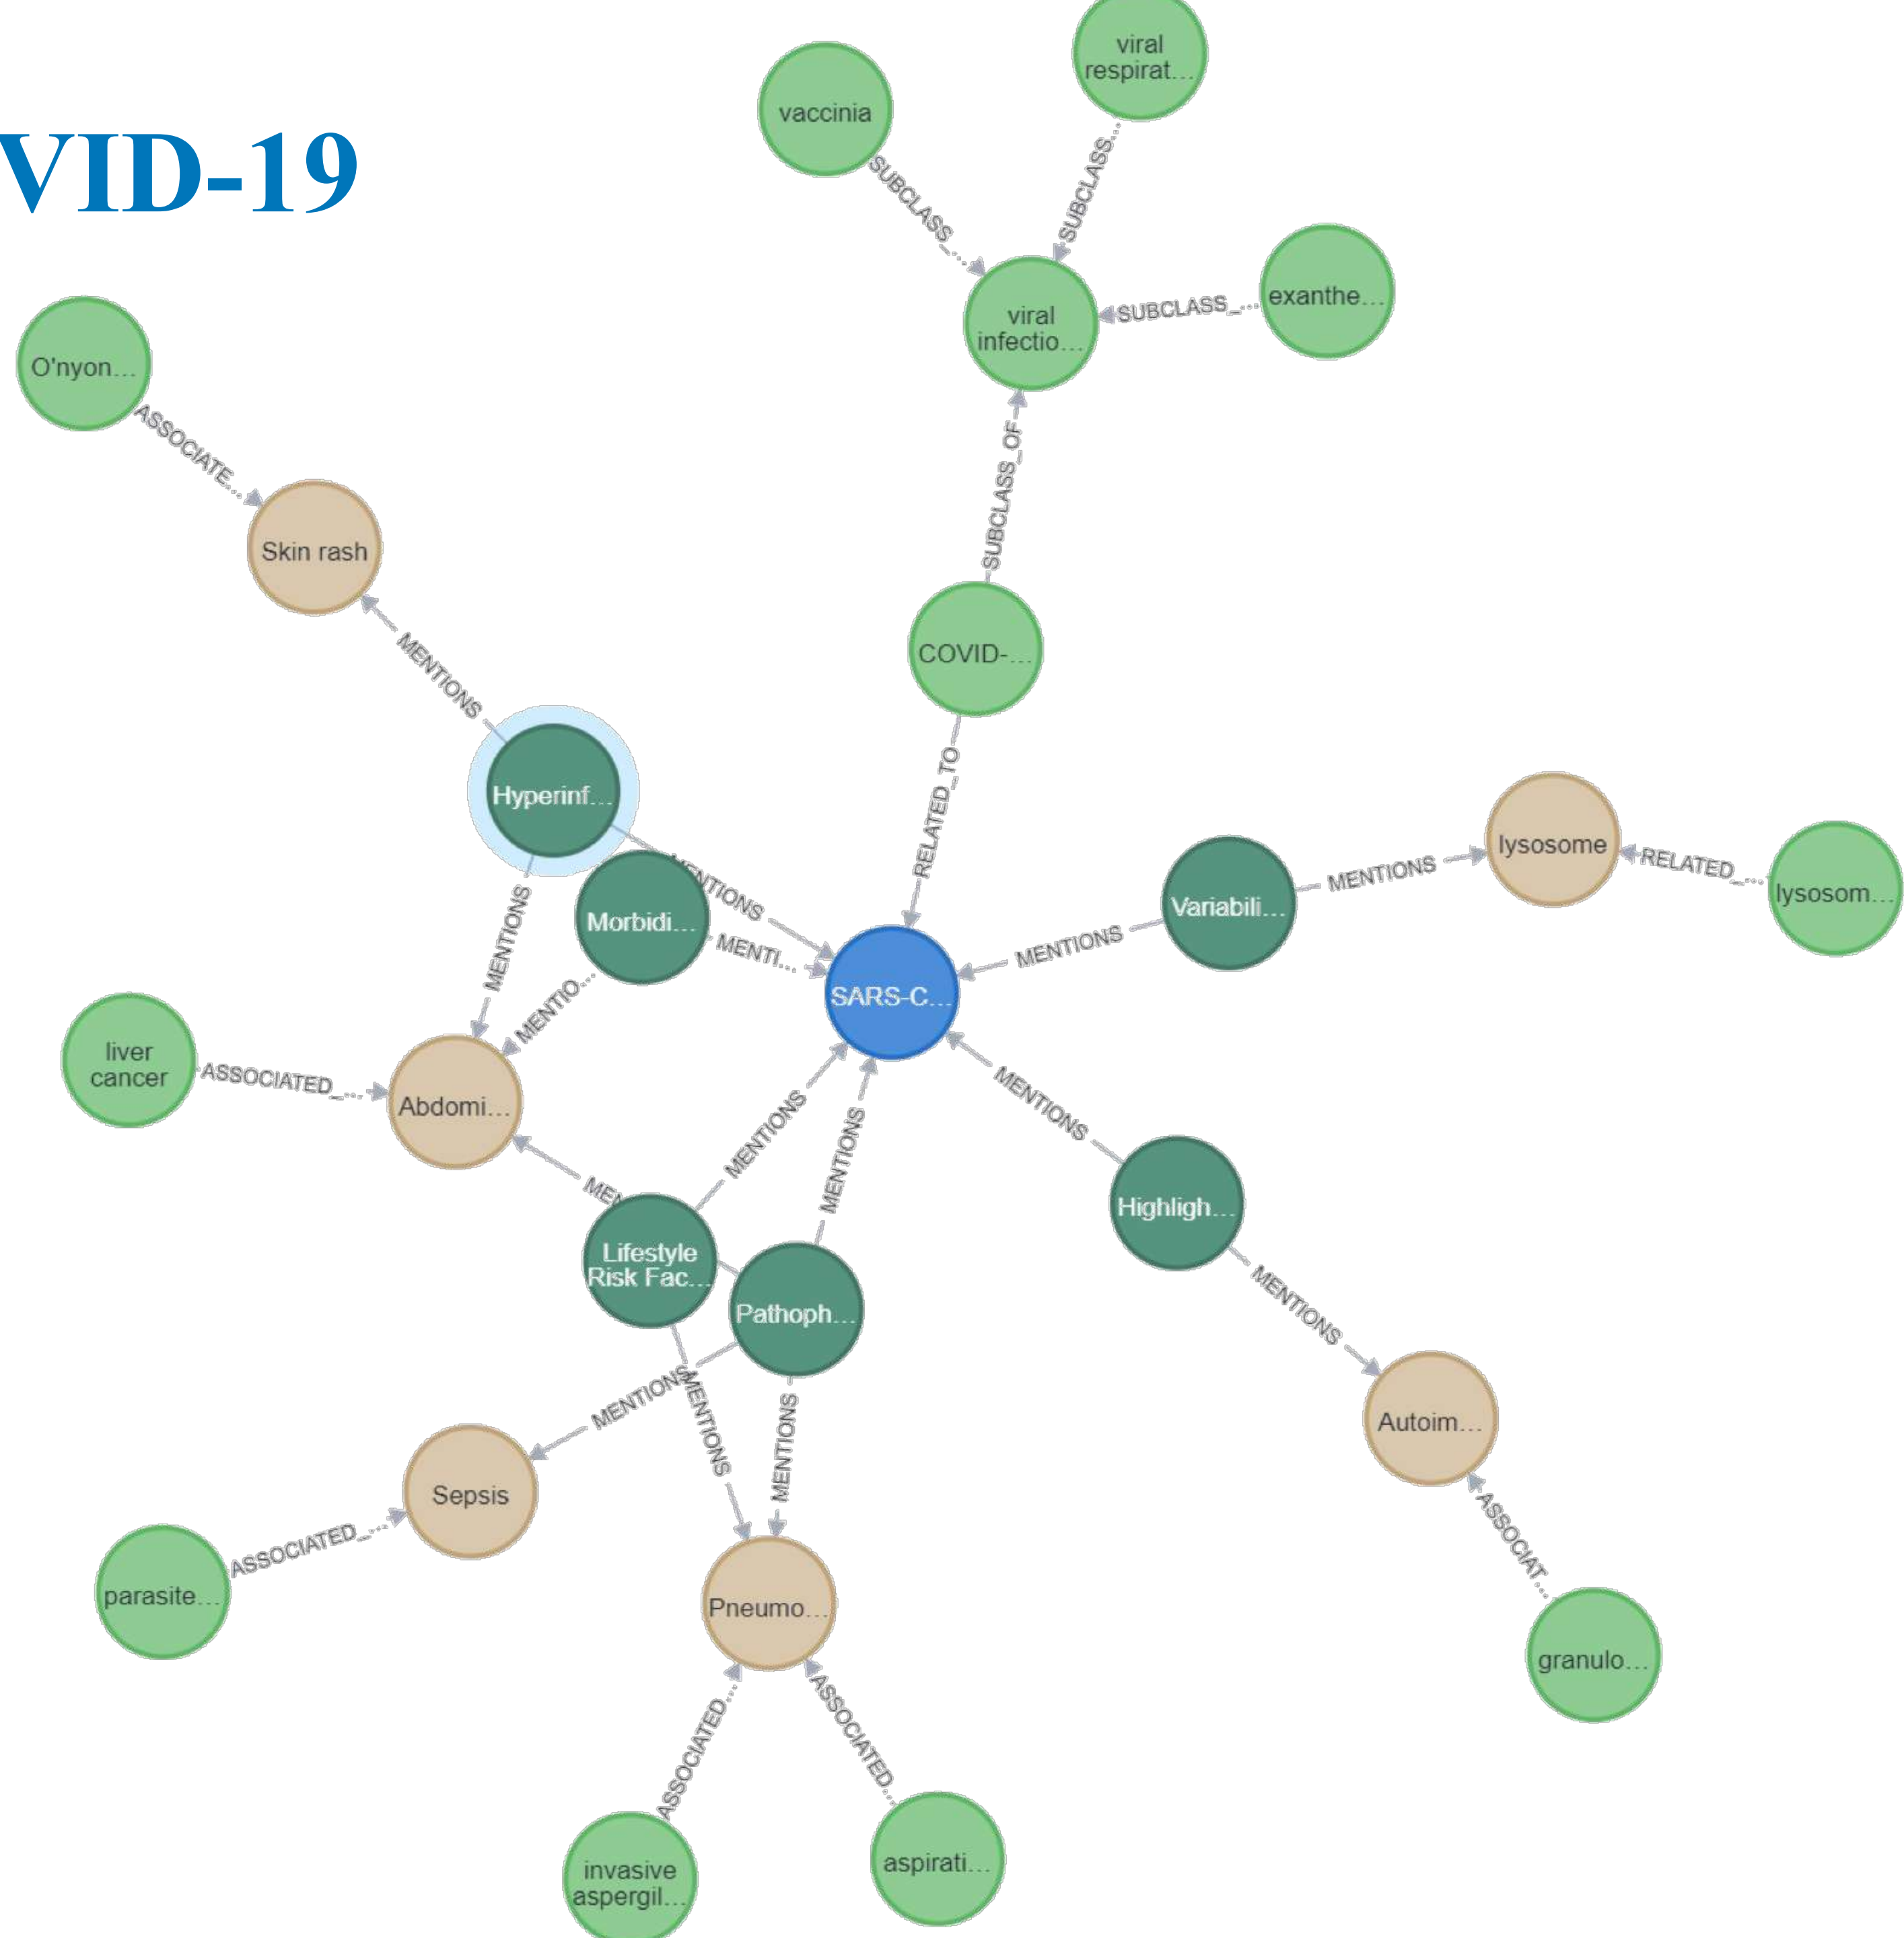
VID-19

vaccinia
viral respirat...
SUBCLASS...
SUBCLASS...
viral infectio...
SUBCLASS_...
exanthe...
O'nyon...
ASSOCIATE...
Skin rash
SUBCLASS_OF
COVID-...
MENTIONS
RELATED_TO
Hyperinf...
MENTIONS
Morbidi...
MENTI...
lysosome
RELATED_...
lysosom...
MENTIONS
Variabili...
MENTIONS
SARS-C...
MENTIONS
MENTIO...
liver cancer
ASSOCIATED_...
Abdomi...
MENTIONS
MENTIONS
MENTIONS
ME
Highligh...
Lifestyle Risk Fac...
Pathoph...
MENTIONS
MENTIONS
MENTIONS
MENTIONS
Autoim...
Sepsis
ASSOCIATED_...
parasite...
ASSOCIAT...
granulo...
Pneumo...
ASSOCIATED...
ASSOCIATED...
invasive aspergil...
aspirati...